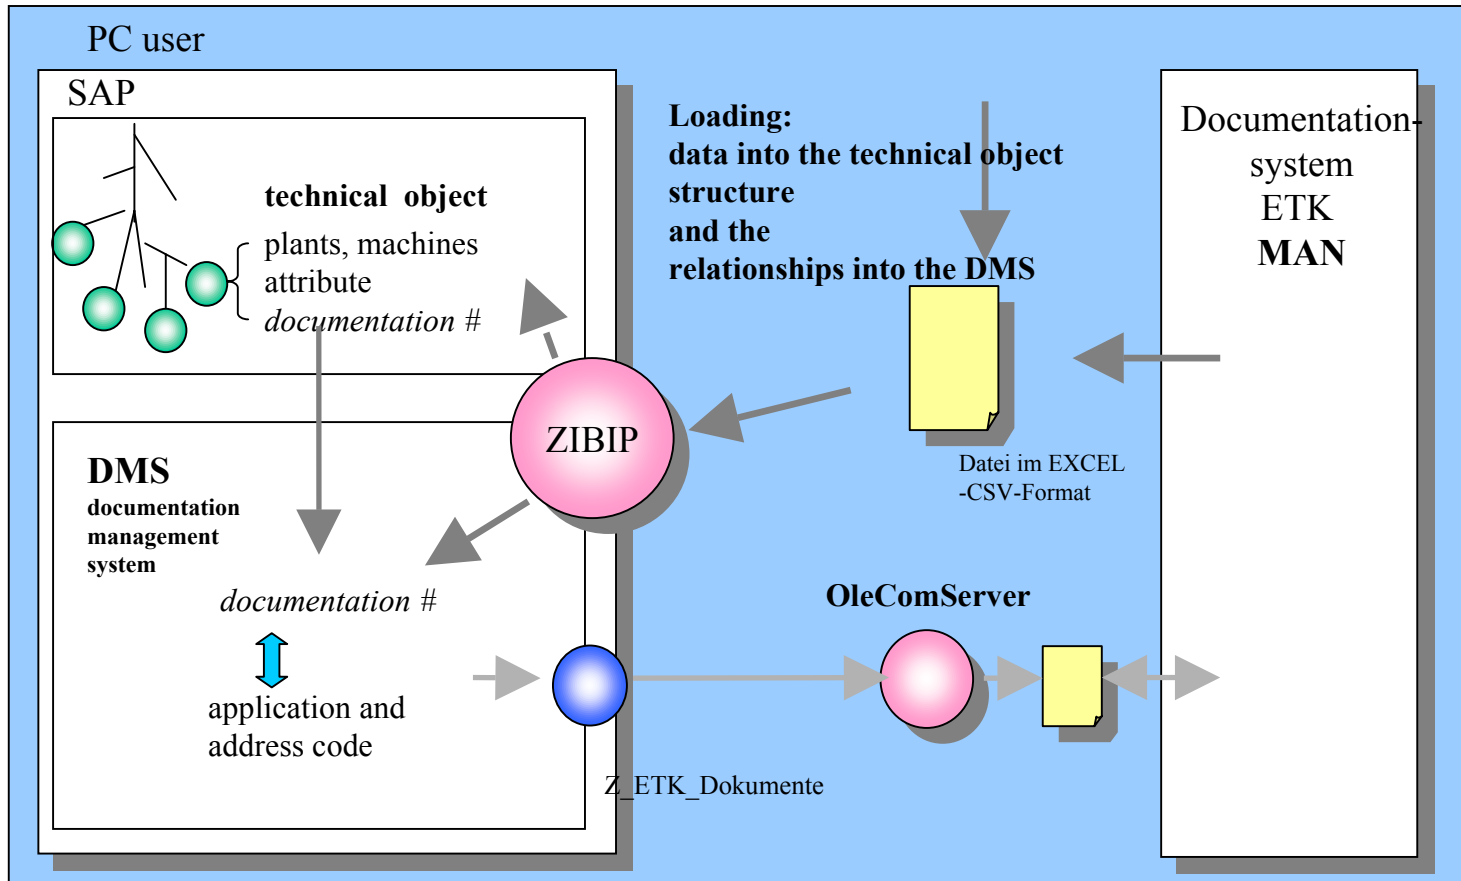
PC user

SAP

technical object

plants, machines
attribute
*documentation #*

DMS
documentation management system

*documentation #*

application and address code

ZIBIP

Loading:
data into the technical object structure
and the
relationships into the DMS

Datei im EXCEL -CSV-Format

Documentation-system
ETK
MAN

OleComServer

Z_ETK_Dokumente